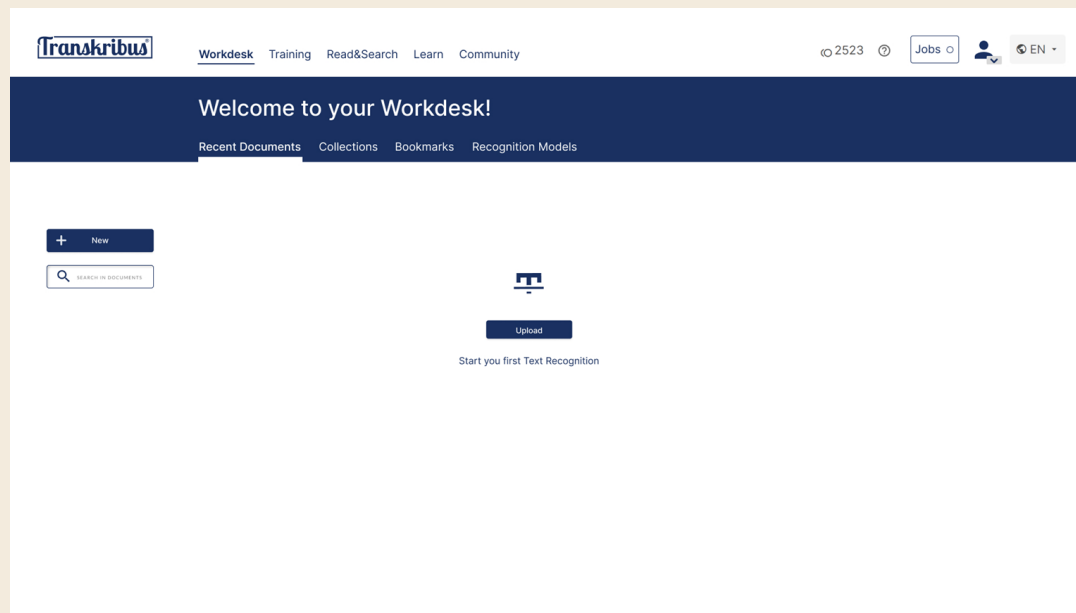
Transkribus

Workdesk Training Read&Search Learn Community

2523 Jobs EN

Welcome to your Workdesk!

Recent Documents Collections Bookmarks Recognition Models

New

SEARCH IN DOCUMENTS

Upload

Start you first Text Recognition